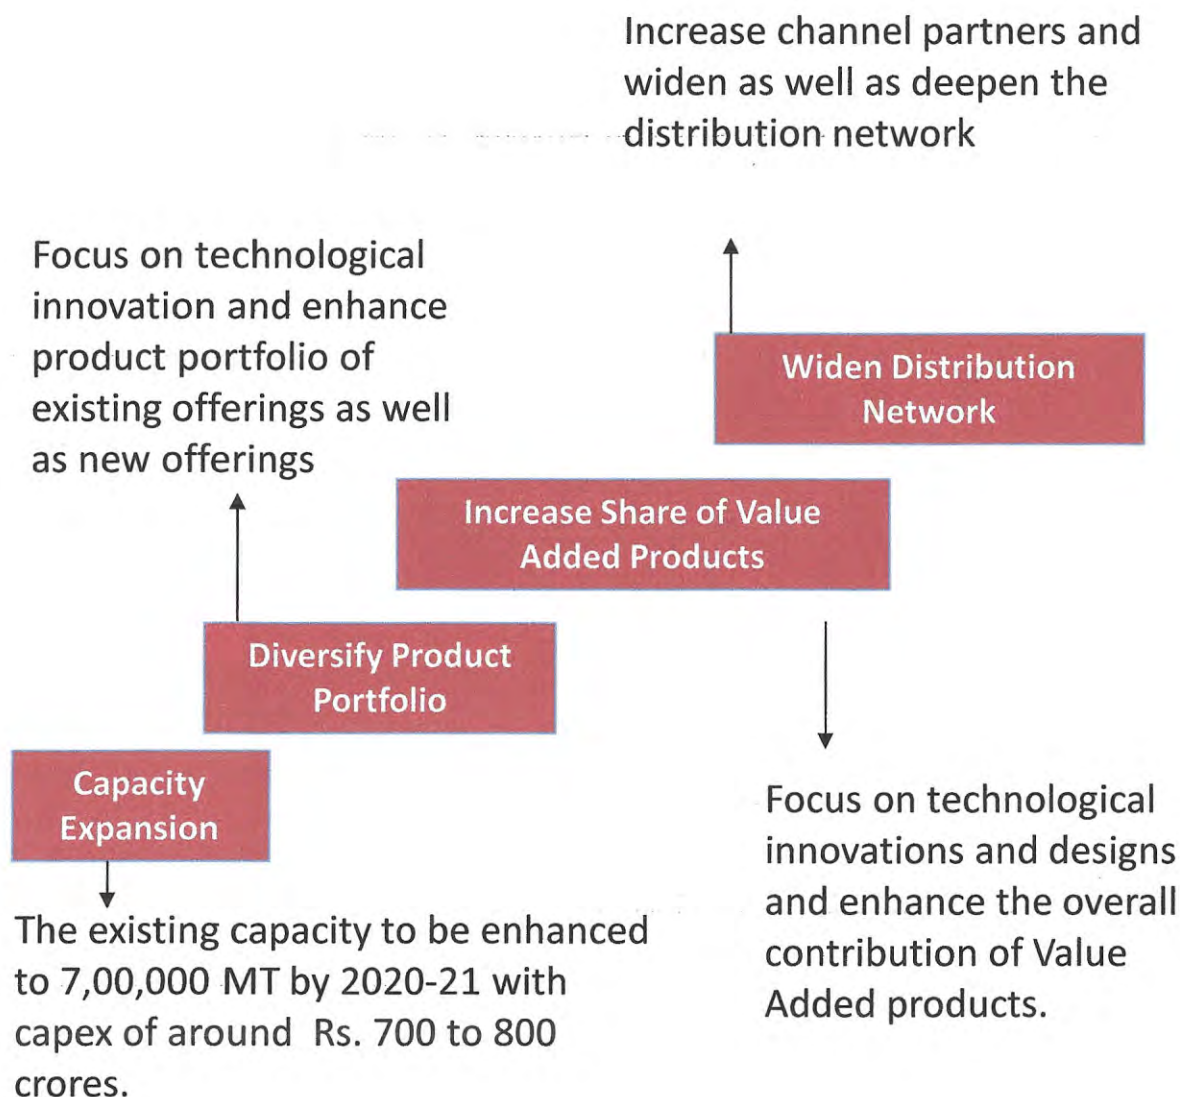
Increase channel partners and widen as well as deepen the distribution network

Focus on technological innovation and enhance product portfolio of existing offerings as well as new offerings

Widen Distribution Network

Increase Share of Value Added Products

Diversify Product Portfolio

Capacity Expansion

The existing capacity to be enhanced to 7,00,000 MT by 2020-21 with capex of around Rs. 700 to 800 crores.

Focus on technological innovations and designs and enhance the overall contribution of Value Added products.